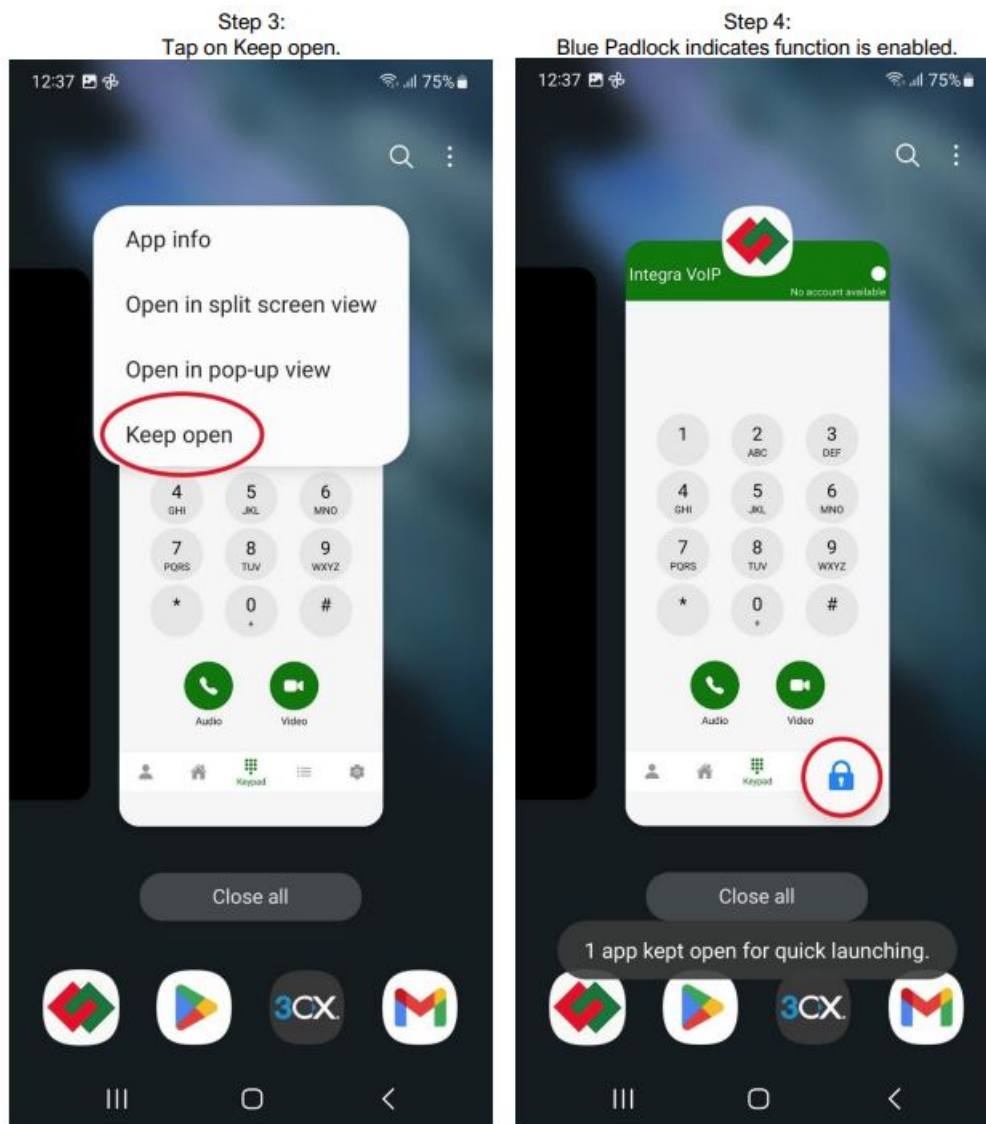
Step 3:
Tap on Keep open.

12:37 75%

App info

Open in split screen view

Open in pop-up view

Keep open

4 GHI
5 JKL
6 MNO
7 PQRS
8 TUV
9 WXYZ
*
0 +
#

Audio
Video

Keypad

Close all

3CX

Step 4:
Blue Padlock indicates function is enabled.

12:37 75%

Integra VoIP
No account available

1
2 ABC
3 DEF
4 GHI
5 JKL
6 MNO
7 PQRS
8 TUV
9 WXYZ
*
0 +
#

Audio
Video

Keypad

Close all

1 app kept open for quick launching.

3CX